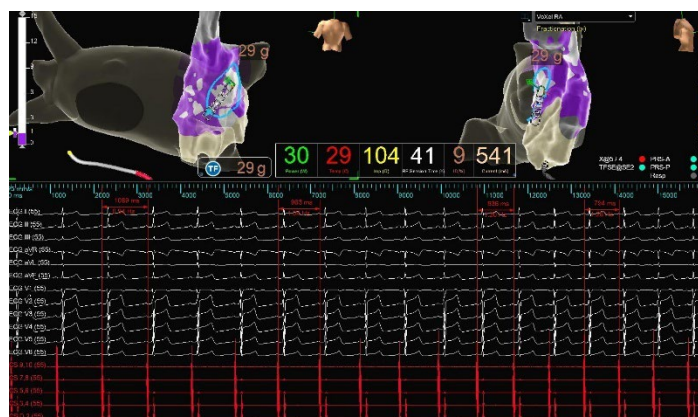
15
12
9
6
3
1
29 g
29 g
Voxel RA
TF
29 g
30
Power (W)
29
Time (s)
104
ms
41
RF Stream Time (s)
9
(%)
541
Current (mA)
PRS-A
PRS-P
His
1000
2000
3000
4000
5000
6000
7000
8000
9000
10000
11000
12000
13000
14000
15000
1069 ms
995 ms
936 ms
794 ms
ECG I (55)
ECG II (55)
ECG III (55)
ECG aVR (55)
ECG aVL (55)
ECG aVF (55)
ECG V1 (55)
ECG V2 (55)
ECG V3 (55)
ECG V4 (55)
ECG V5 (55)
ECG V6 (55)